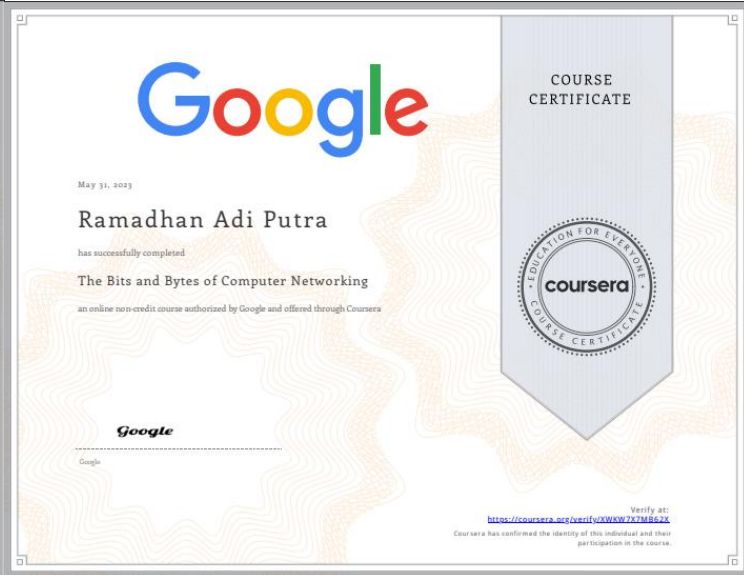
Google

COURSE CERTIFICATE

May 31, 2023

Ramadhan Adi Putra

has successfully completed

The Bits and Bytes of Computer Networking

an online non-credit course authorized by Google and offered through Coursera

EDUCATION FOR EVERYONE
coursera
COURSE CERTIFICATE

Google

Google

Verify at:
https://coursera.org/verify/XWKW7X7MB62X

Coursera has confirmed the identity of this individual and their participation in the course.